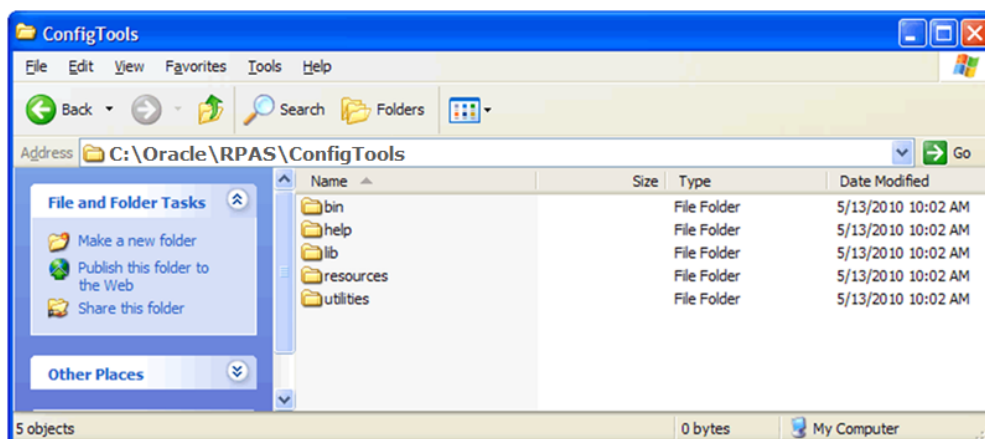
ConfigTools

File Edit View Favorites Tools Help

Back Search Folders

Address C:\Oracle\RPAS\ConfigTools Go

File and Folder Tasks

Make a new folder
Publish this folder to the Web
Share this folder

Other Places

| Name | Size | Type | Date Modified |
|---|---|---|---|
| bin | | File Folder | 5/13/2010 10:02 AM |
| help | | File Folder | 5/13/2010 10:02 AM |
| lib | | File Folder | 5/13/2010 10:02 AM |
| resources | | File Folder | 5/13/2010 10:02 AM |
| utilities | | File Folder | 5/13/2010 10:02 AM |

5 objects 0 bytes My Computer